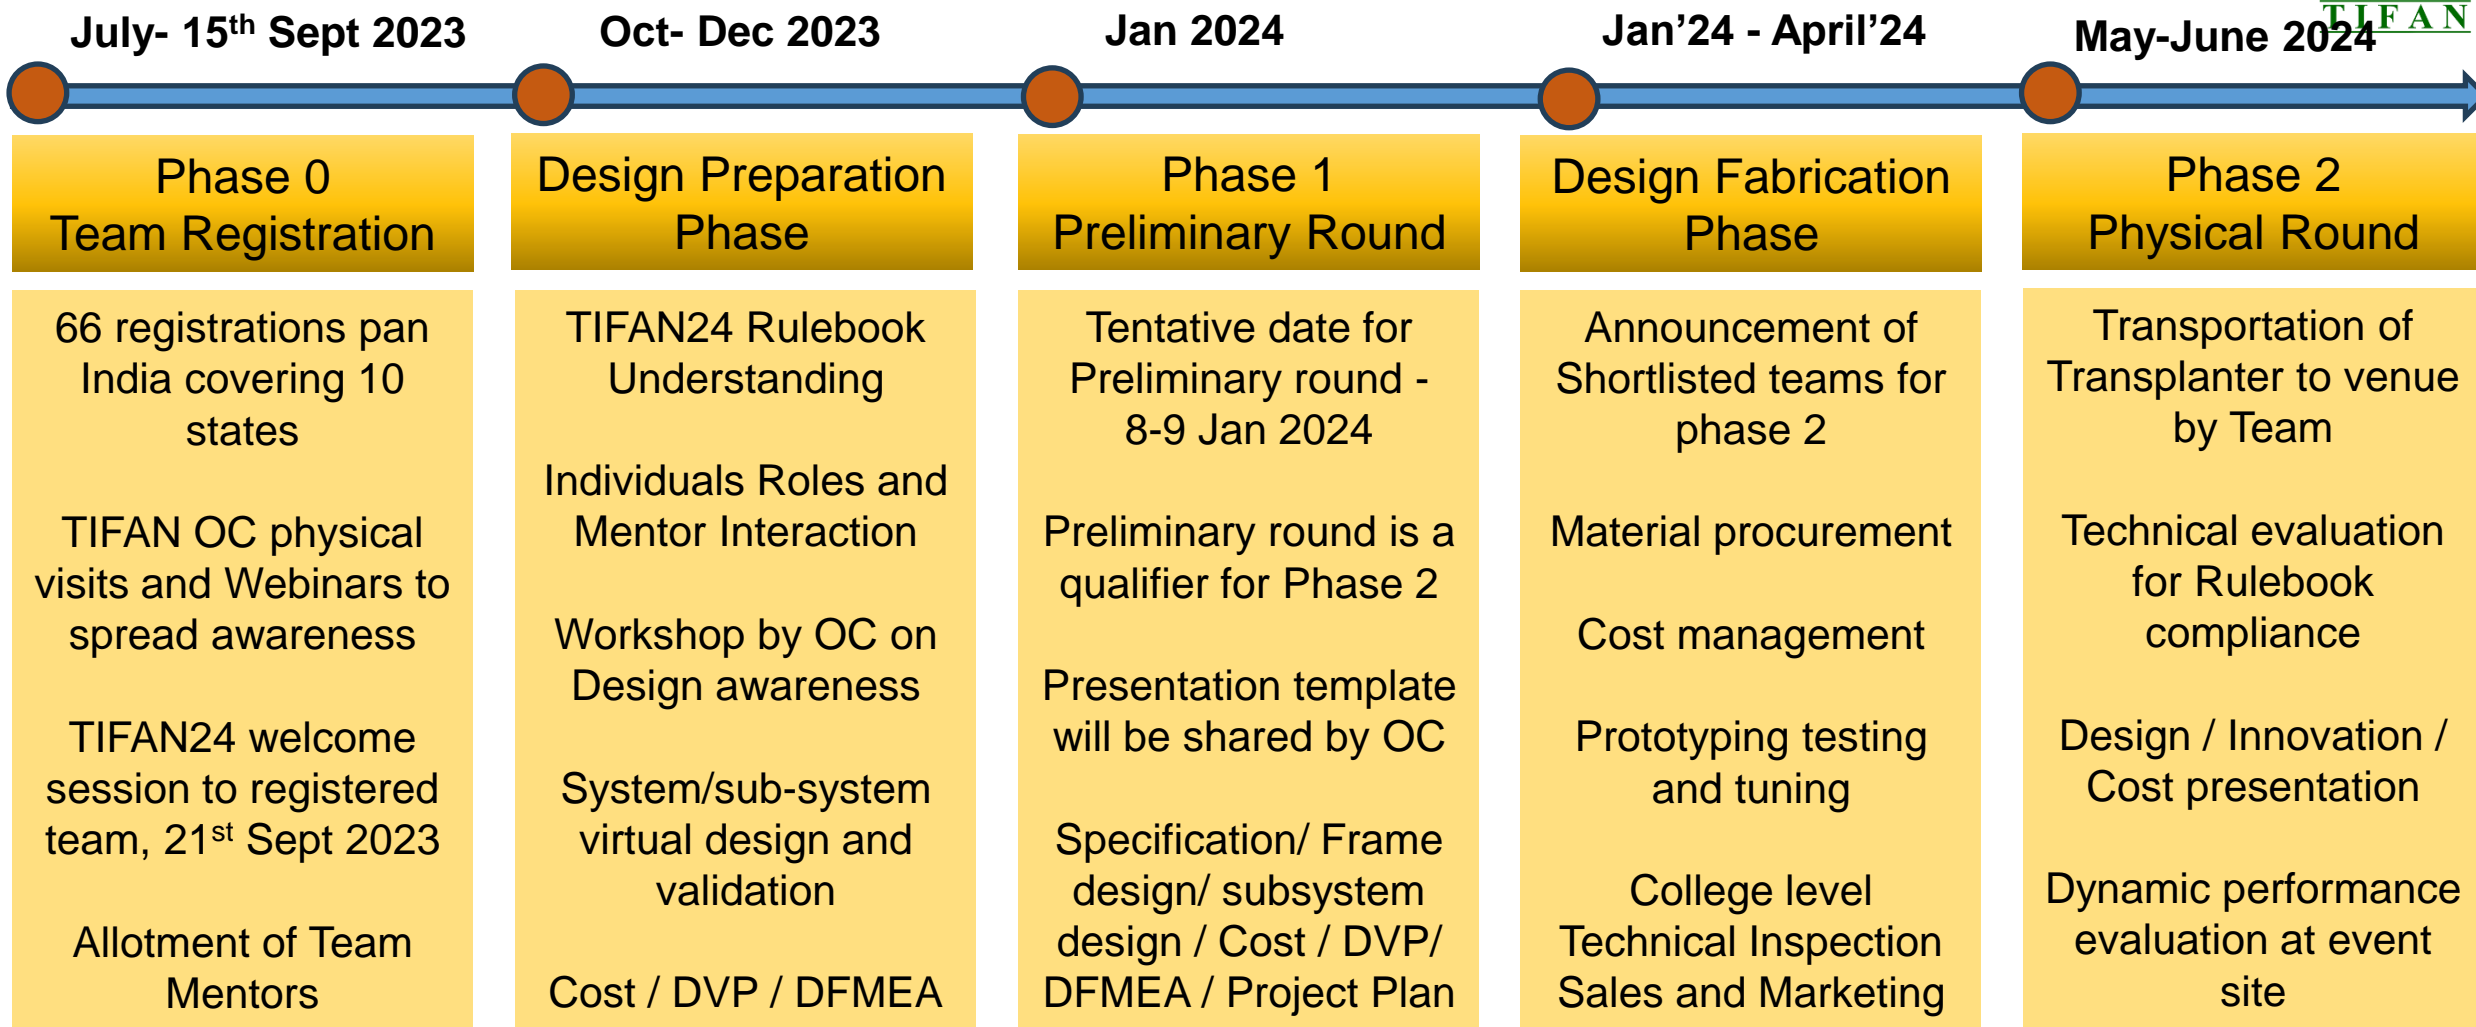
TIFAN

July- 15$^{th}$ Sept 2023

Phase 0
Team Registration

66 registrations pan India covering 10 states

TIFAN OC physical visits and Webinars to spread awareness

TIFAN24 welcome session to registered team, 21$^{st}$ Sept 2023

Allotment of Team Mentors

Oct- Dec 2023

Design Preparation Phase

TIFAN24 Rulebook Understanding

Individuals Roles and Mentor Interaction

Workshop by OC on Design awareness

System/sub-system virtual design and validation

Cost / DVP / DFMEA

Jan 2024

Phase 1
Preliminary Round

Tentative date for Preliminary round - 8-9 Jan 2024

Preliminary round is a qualifier for Phase 2

Presentation template will be shared by OC

Specification/ Frame design/ subsystem design / Cost / DVP/ DFMEA / Project Plan

Jan'24 - April'24

Design Fabrication Phase

Announcement of Shortlisted teams for phase 2

Material procurement

Cost management

Prototyping testing and tuning

College level Technical Inspection Sales and Marketing

May-June 2024

Phase 2
Physical Round

Transportation of Transplanter to venue by Team

Technical evaluation for Rulebook compliance

Design / Innovation / Cost presentation

Dynamic performance evaluation at event site